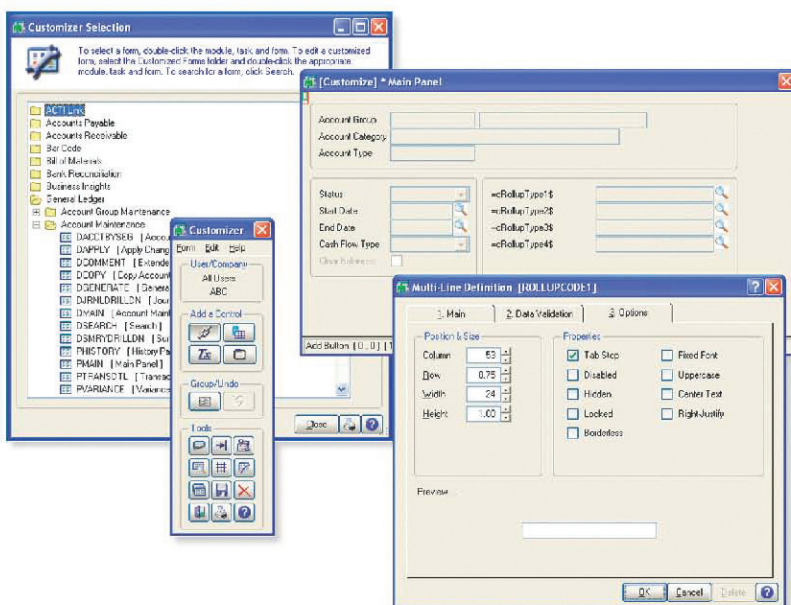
Customizer Selection

To select a form, double-click the module, task and form. To edit a customized form, select the Customized Forms folder and double-click the appropriate module, task and form. To search for a form, click Search.

ACT Link
Accounts Payable
Accounts Receivable
Bar Code
Bill of Materials
Bank Reconciliation
Business Insights
General Ledger
Account Group Maintenance
Account Maintenance
DACCTRYSEG [Accou
DAPPLY [Apply Chang
DCOMMENT [Extende
DCOPY [Copy Account
DGENERATE [Genera
DJRNLDRILLDN [Jou
DMAIN [Account Maint
DSEARCH [Search]
DSMRYDRILLDN [Su
PHISTORY [History Pa
PMAIN [Main Panel]
PTRANSDTL [Transac
PVARIANCE [Variance

Close

Customizer
Form Edit Help
User/Company
All Users
ABC
Add a Control
Group/Undo
Tools

[Customize] * Main Panel
Account Group
Account Category
Account Type
Status
Start Date
End Date
Cash Flow Type
Clear Balances
=cRollupType1$
=cRollupType2$
=cRollupType3$
=cRollupType4$
Add Button [0, 0]

Multi-Line Definition [ROLLUPCODE1]
1. Main
2. Data Validation
3. Options
Position & Size
Column 53
Row 0.75
Width 24
Height 1.00
Properties
Tab Stop
Disabled
Hidden
Locked
Borderless
Fixed Font
Uppercase
Center Text
Right Justify
Preview
OK
Cancel
Delete